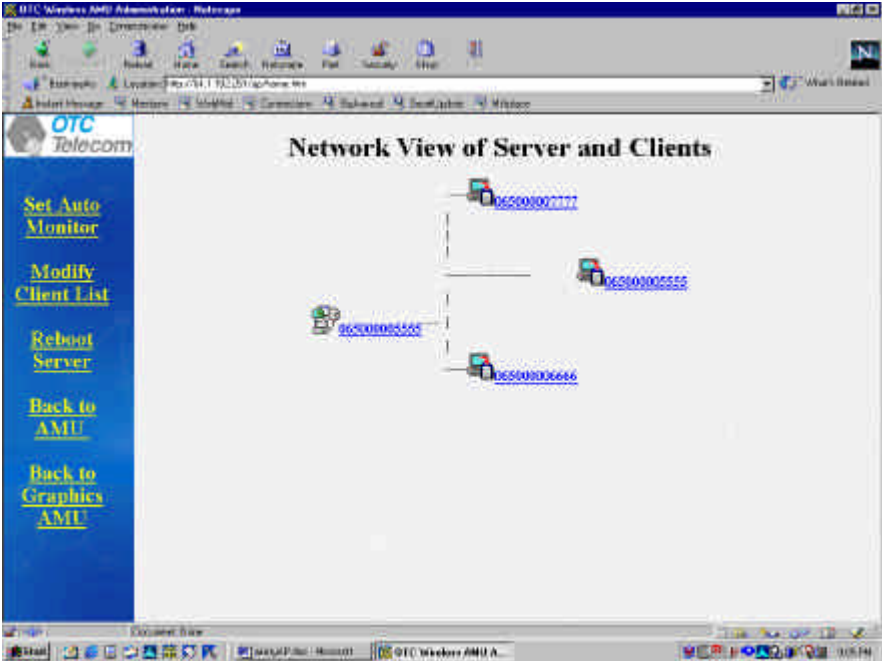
OTC Wireless AMU Administration - Netscape

File Edit View Go Communicator Help

Back Forward Reload Home Search Netscape Print Security Stop

Bookmarks Location: http://64.1.192.20/ap/home.htm What's Related

Instant Message Members WebMail Connections BizJournal SmartUpdate Mktplace

OTC Telecom

Network View of Server and Clients

Set Auto Monitor

Modify Client List

Reboot Server

Back to AMU

Back to Graphics AMU

065000007777

065000005555

065000005555

065000006666

Document: Done

Start

OTC Wireless AMU A...